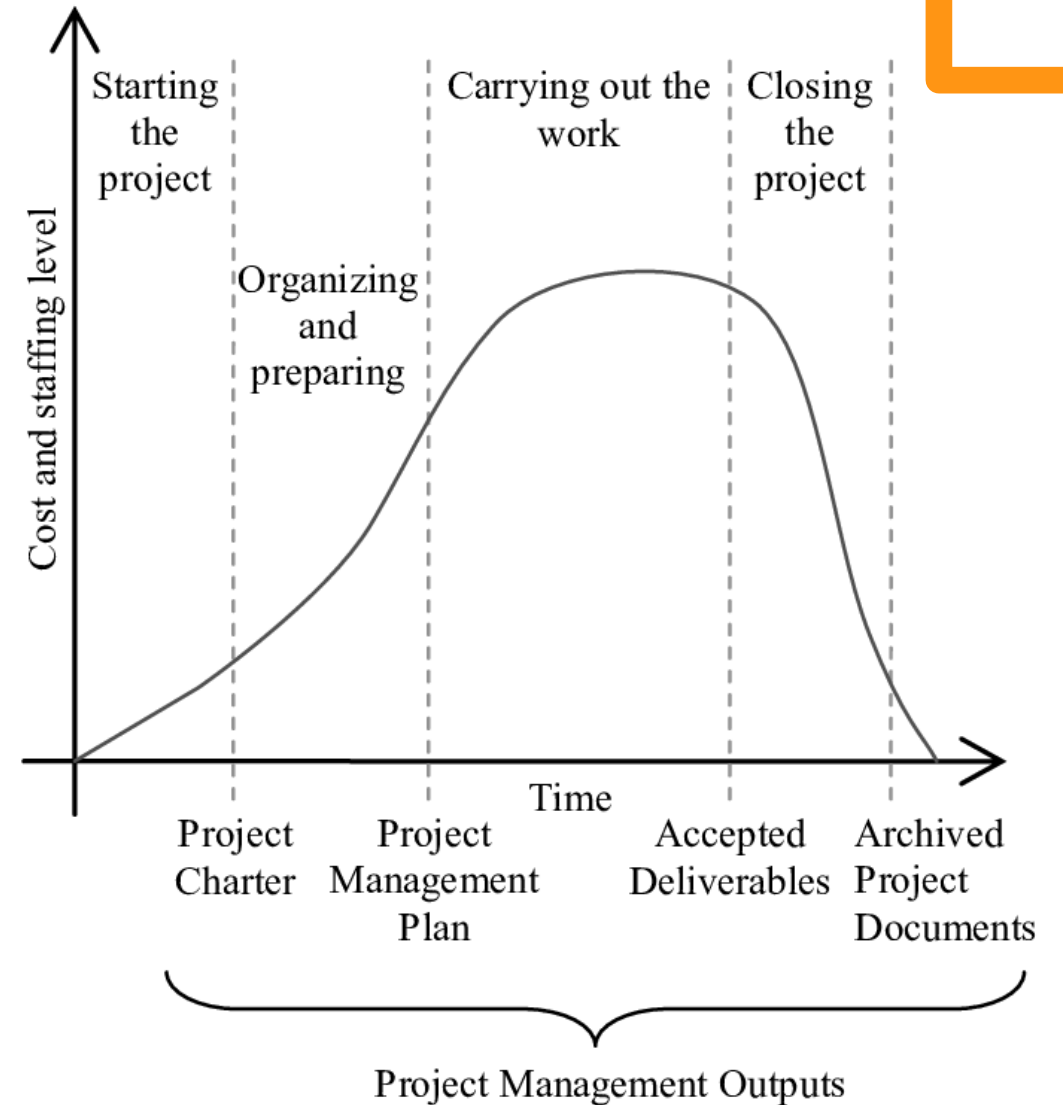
Cost and staffing level

Starting the project

Organizing and preparing

Carrying out the work

Closing the project

Time

Project Charter

Project Management Plan

Accepted Deliverables

Archived Project Documents

Project Management Outputs